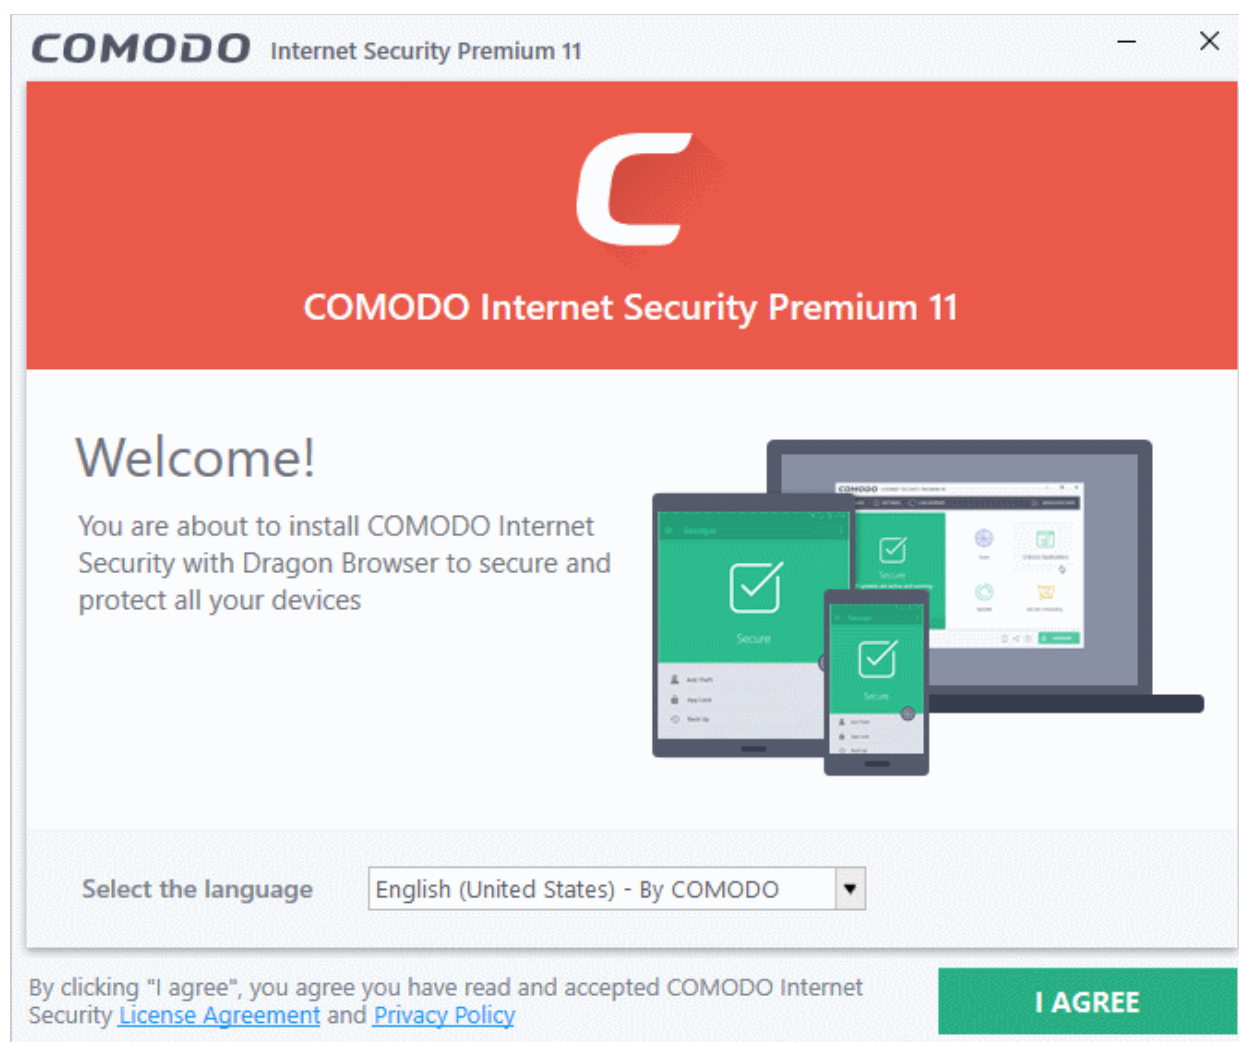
COMODO Internet Security Premium 11

COMODO Internet Security Premium 11

Welcome!

You are about to install COMODO Internet Security with Dragon Browser to secure and protect all your devices

Secure

Secure

Secure

Select the language

English (United States) - By COMODO

By clicking "I agree", you agree you have read and accepted COMODO Internet Security License Agreement and Privacy Policy

I AGREE